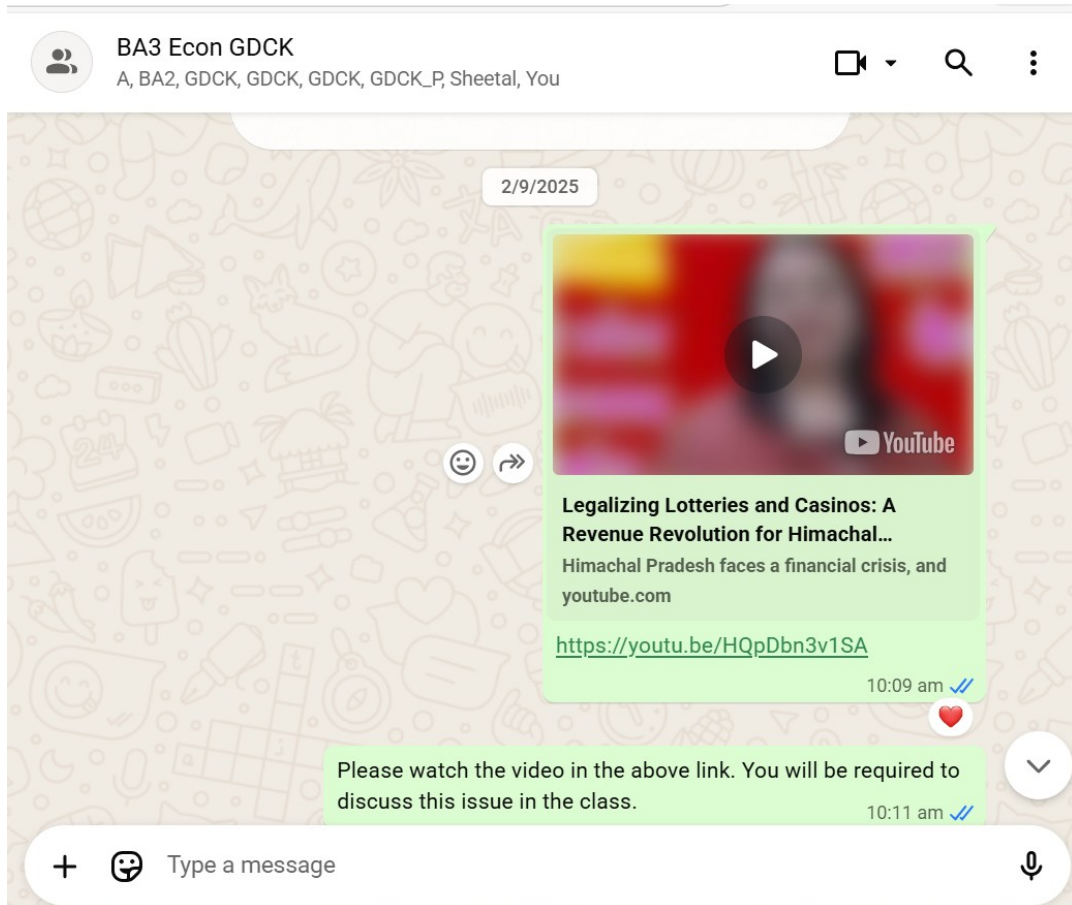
BA3 Econ GDCK
A, BA2, GDCK, GDCK, GDCK, GDCK_P, Sheetal, You

2/9/2025

YouTube

Legalizing Lotteries and Casinos: A Revenue Revolution for Himachal…
Himachal Pradesh faces a financial crisis, and
youtube.com

https://youtu.be/HQpDbn3v1SA
10:09 am

Please watch the video in the above link. You will be required to discuss this issue in the class.
10:11 am

Type a message